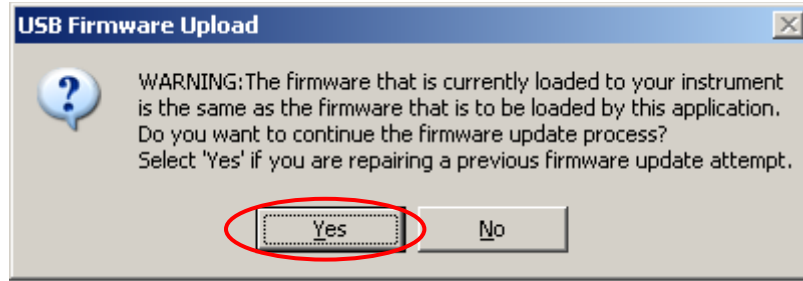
USB Firmware Upload

WARNING:The firmware that is currently loaded to your instrument is the same as the firmware that is to be loaded by this application. Do you want to continue the firmware update process? Select 'Yes' if you are repairing a previous firmware update attempt.

Yes

No